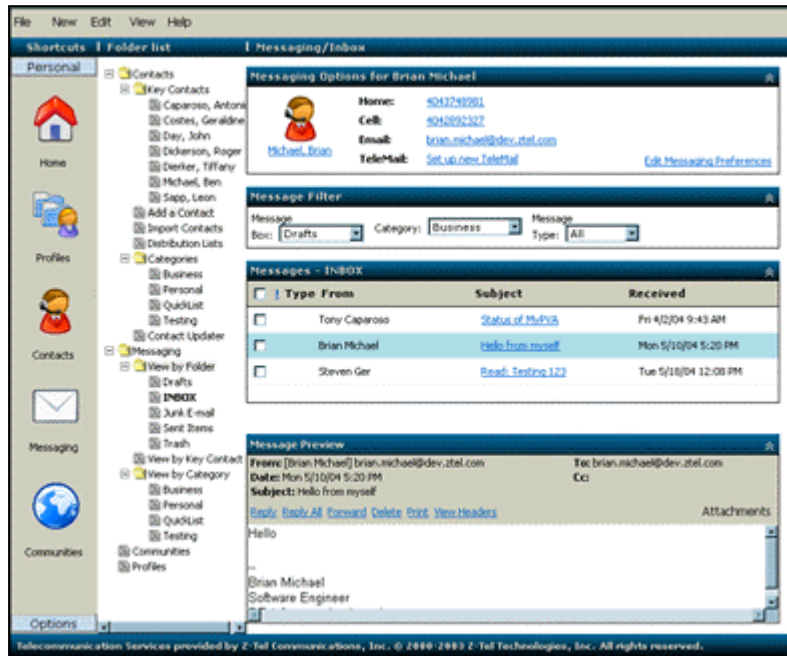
File New Edit View Help

Shortcuts | Folder list | Messaging/Inbox

Personal

Home

Profiles

Contacts

Messaging

Communities

Options

Contacts
Key Contacts
Caparoso, Antoni
Costes, Geraldine
Day, John
Dickerson, Roger
Dierker, Tiffany
Michael, Ben
Sapp, Leon
Add a Contact
Import Contacts
Distribution Lists
Categories
Business
Personal
QuickList
Testing
Contact Updater
Messaging
View by Folder
Drafts
INBOX
Junk E-mail
Sent Items
Trash
View by Key Contact
View by Category
Business
Personal
QuickList
Testing
Communities
Profiles

Messaging Options for Brian Michael

Michael, Brian

Home: 4043748981
Cell: 4042892327
Email: brian.michael@dev.ztel.com
TeleMail: Set up new TeleMail

Edit Messaging Preferences

Message Filter

Message Box: Drafts
Category: Business
Message Type: All

Messages - INBOX

| | ! | Type | From | Subject | Received |
|---|---|---|---|---|---|
| | | | Tony Caparoso | Status of MyPVA | Fri 4/2/04 9:43 AM |
| | | | Brian Michael | Hello from myself | Mon 5/10/04 5:20 PM |
| | | | Steven Ger | Read: Testing 123 | Tue 5/18/04 12:08 PM |

Message Preview

From: [Brian Michael] brian.michael@dev.ztel.com
To: brian.michael@dev.ztel.com
Date: Mon 5/10/04 5:20 PM
Cc:
Subject: Hello from myself

Reply Reply All Forward Delete Print View Headers

Attachments

Hello

--
Brian Michael
Software Engineer
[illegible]

Telecommunication Services provided by Z-Tel Communications, Inc. © 2000-2003 Z-Tel Technologies, Inc. All rights reserved.